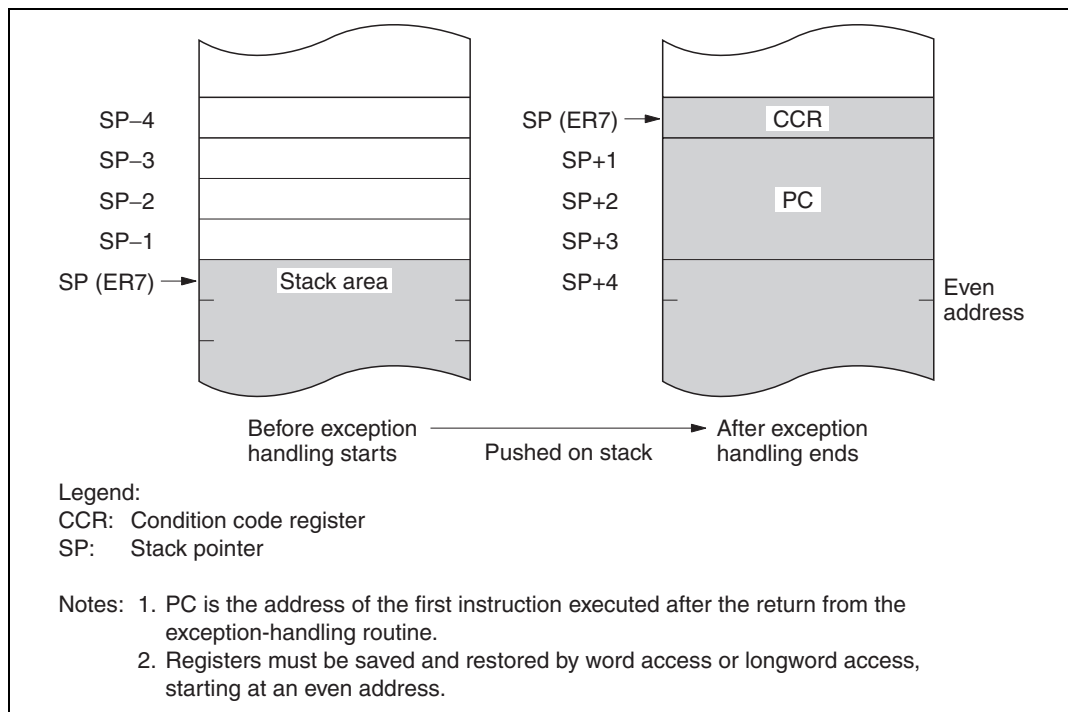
SP−4
SP−3
SP−2
SP−1
SP (ER7)
Stack area

SP (ER7)
CCR
SP+1
SP+2
PC
SP+3
SP+4
Even address

Before exception handling starts
Pushed on stack
After exception handling ends

Legend:
CCR: Condition code register
SP: Stack pointer

Notes: 1. PC is the address of the first instruction executed after the return from the exception-handling routine.
2. Registers must be saved and restored by word access or longword access, starting at an even address.